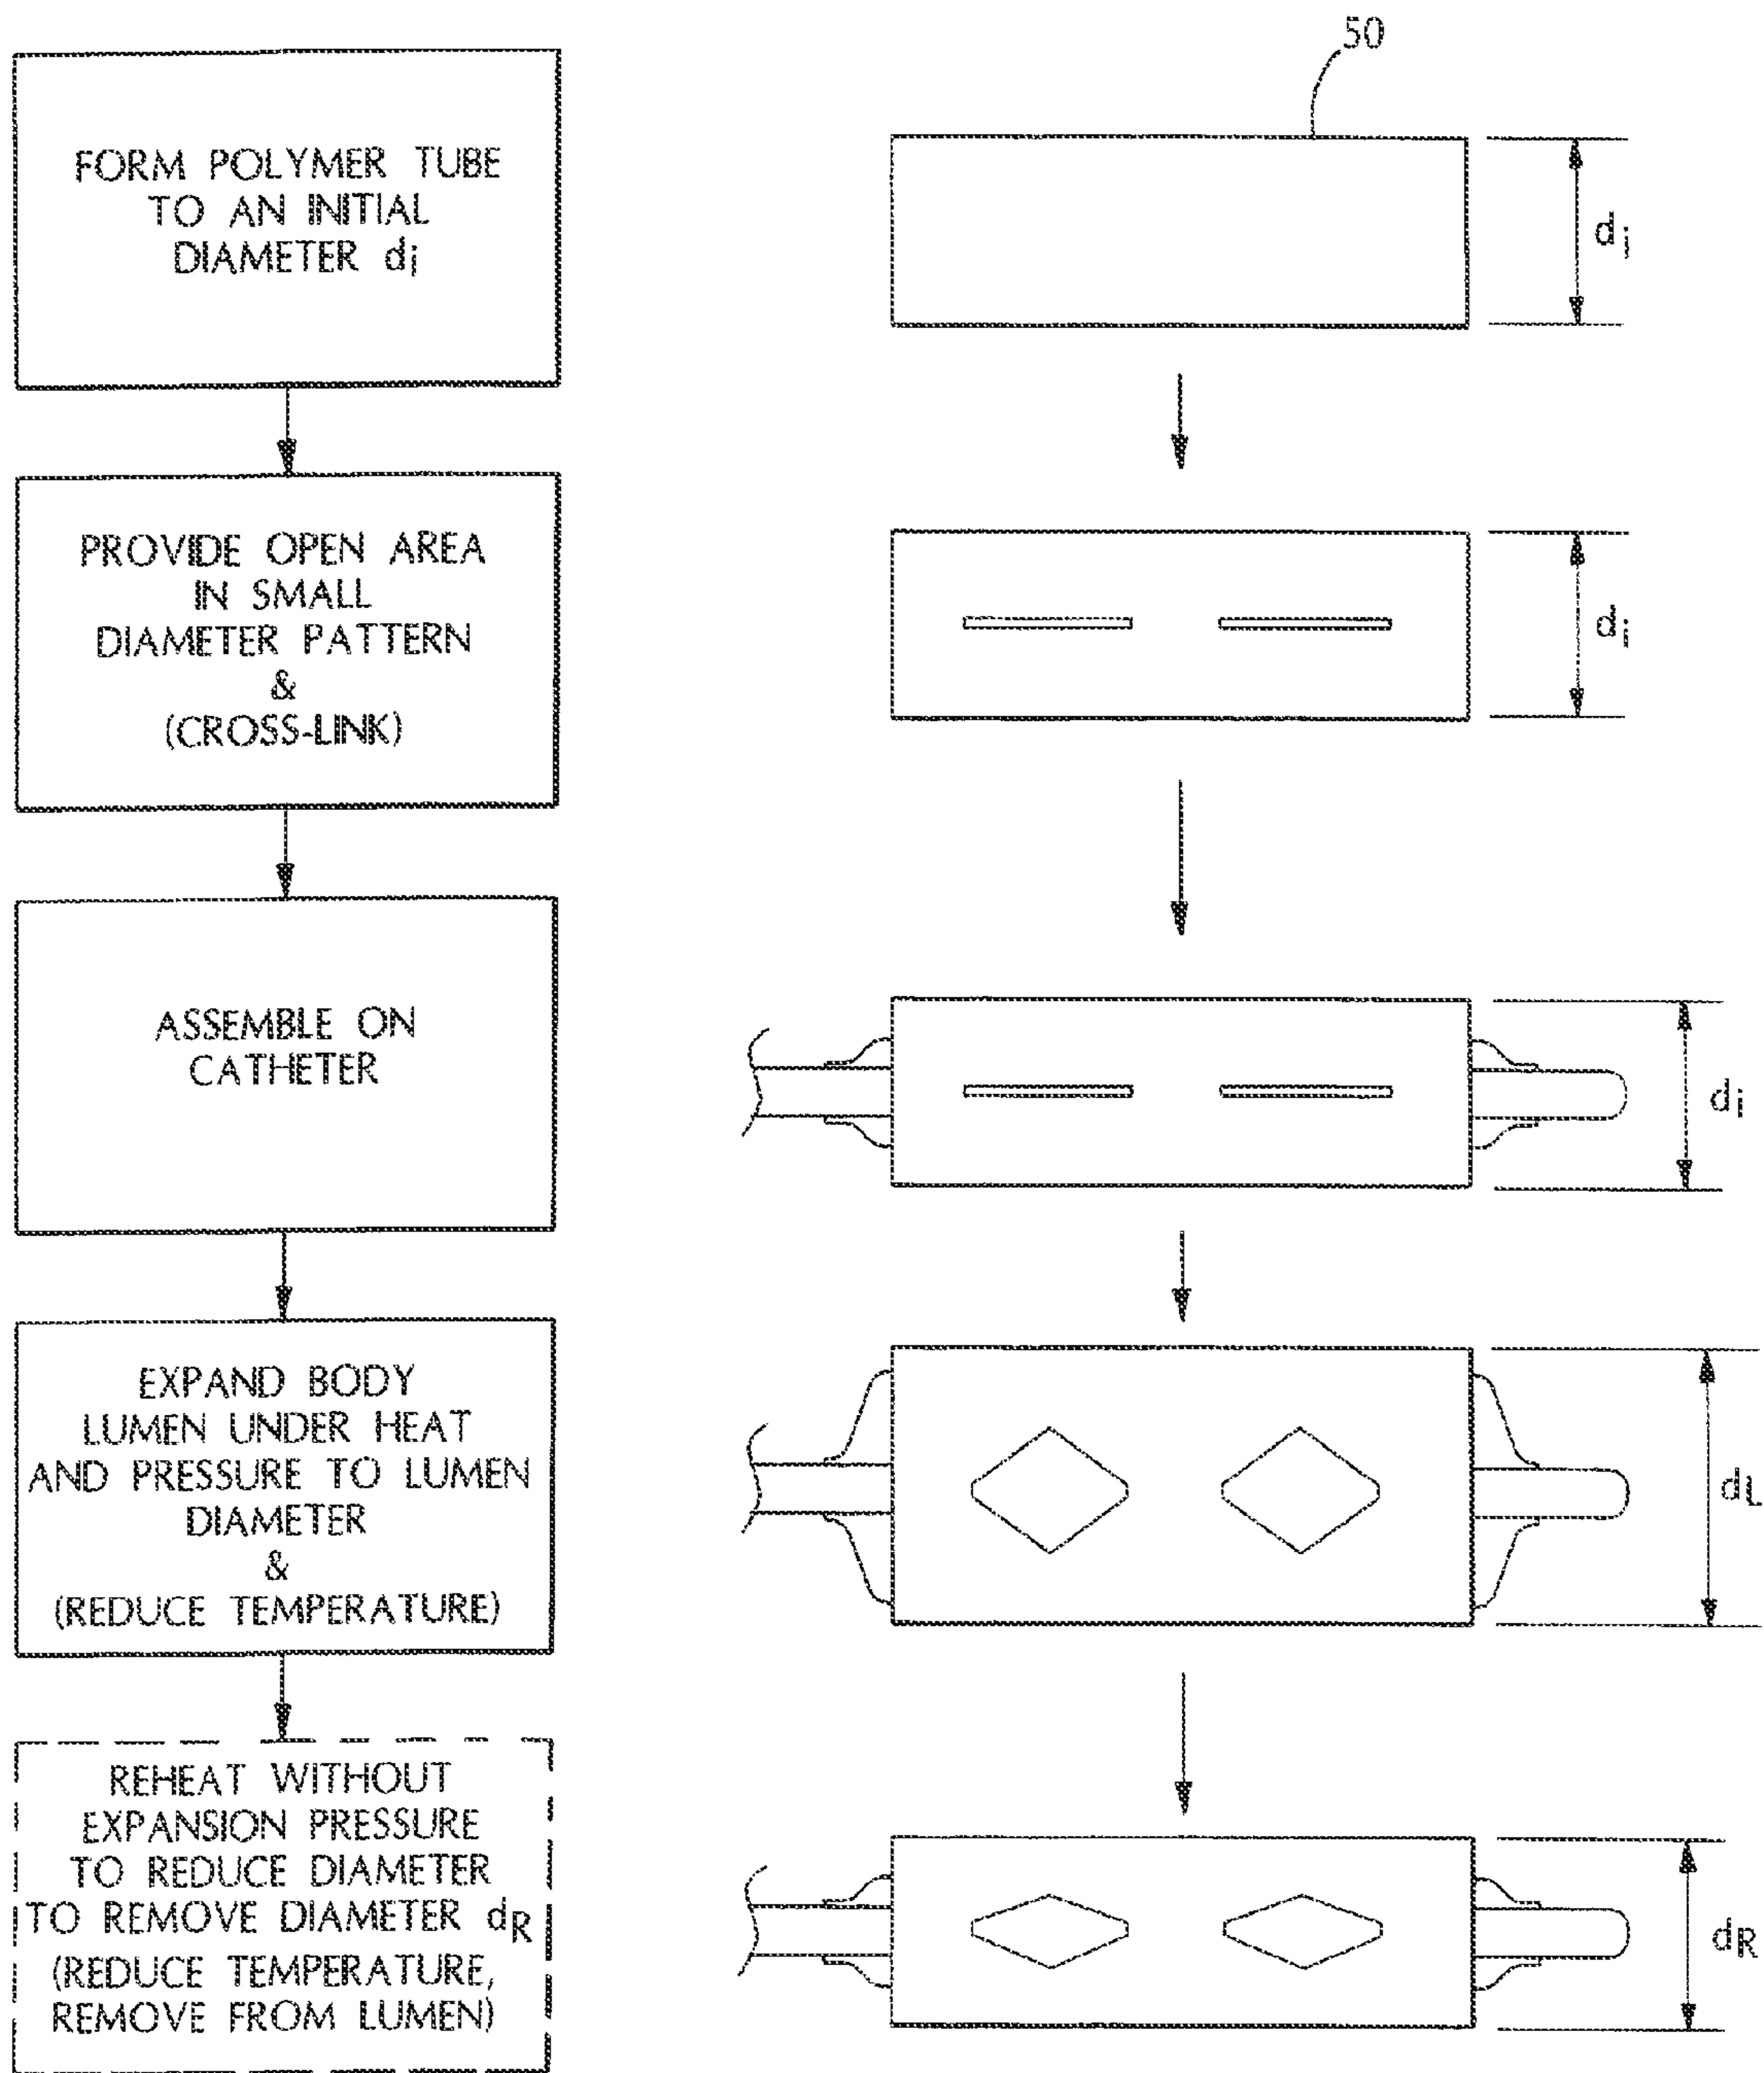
FORM POLYMER TUBE TO AN INITIAL DIAMETER $d_i$

PROVIDE OPEN AREA IN SMALL DIAMETER PATTERN & (CROSS-LINK)

ASSEMBLE ON CATHETER

EXPAND BODY LUMEN UNDER HEAT AND PRESSURE TO LUMEN DIAMETER & (REDUCE TEMPERATURE)

REHEAT WITHOUT EXPANSION PRESSURE TO REDUCE DIAMETER TO REMOVE DIAMETER $d_R$ (REDUCE TEMPERATURE, REMOVE FROM LUMEN)

50

$d_i$

$d_i$

$d_i$

$d_L$

$d_R$